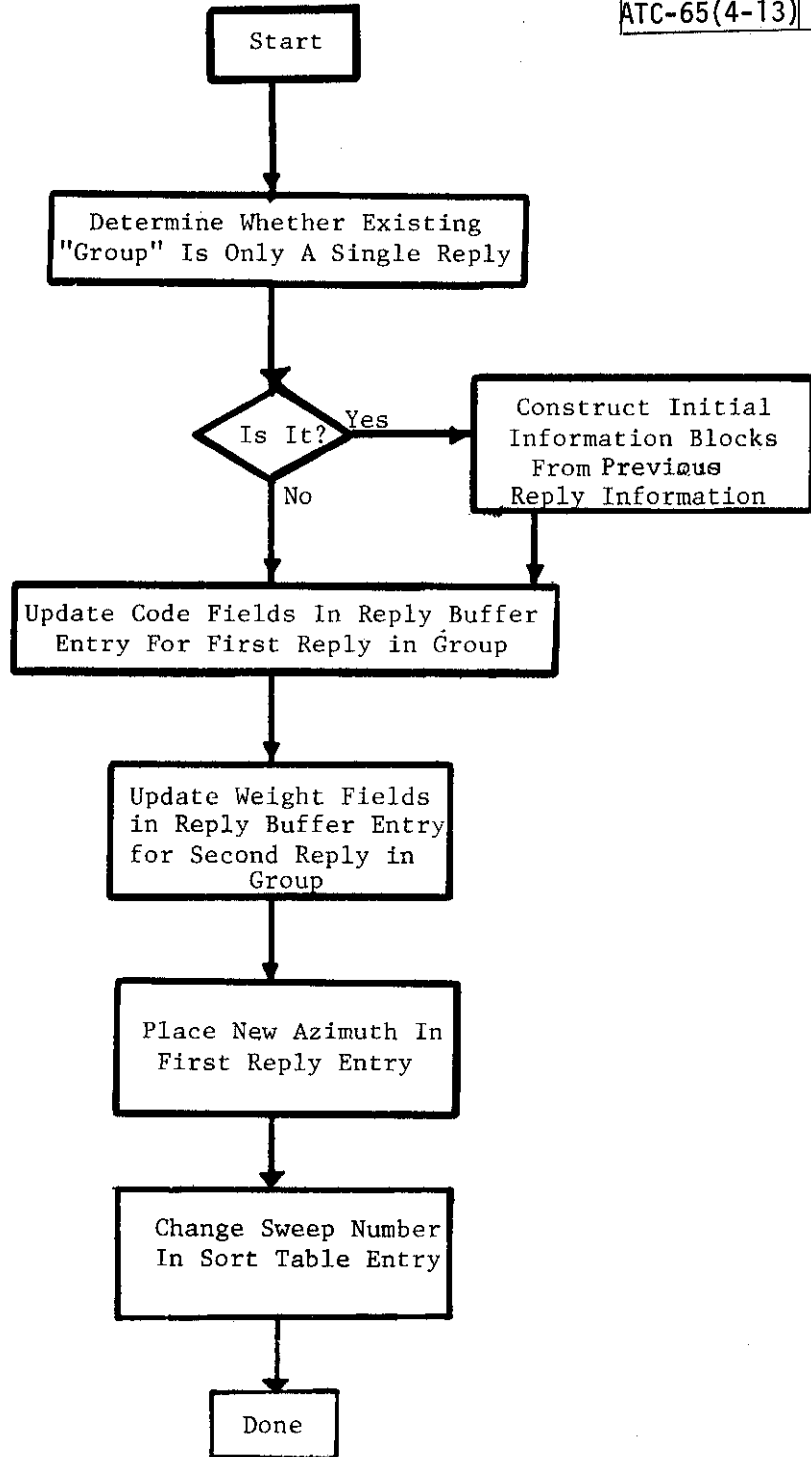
ATC-65(4-13)

Start

Determine Whether Existing "Group" Is Only A Single Reply

Is It?

Yes

No

Construct Initial Information Blocks From Previous Reply Information

Update Code Fields In Reply Buffer Entry For First Reply in Group

Update Weight Fields in Reply Buffer Entry for Second Reply in Group

Place New Azimuth In First Reply Entry

Change Sweep Number In Sort Table Entry

Done